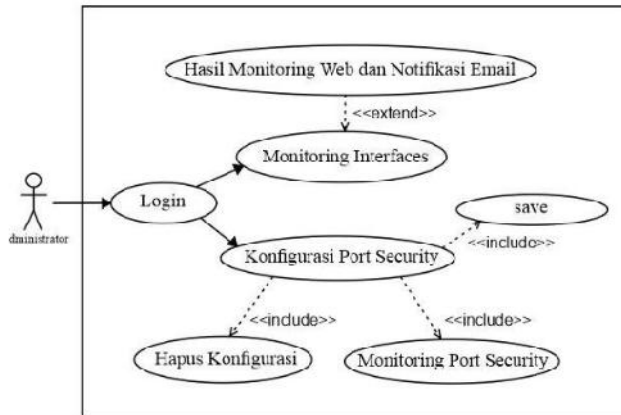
Hasil Monitoring Web dan Notifikasi Email

<<extend>>

Monitoring Interfaces

dministrator

Login

save

<<include>>

Konfigurasi Port Security

<<include>>

<<include>>

Hapus Konfigurasi

Monitoring Port Security